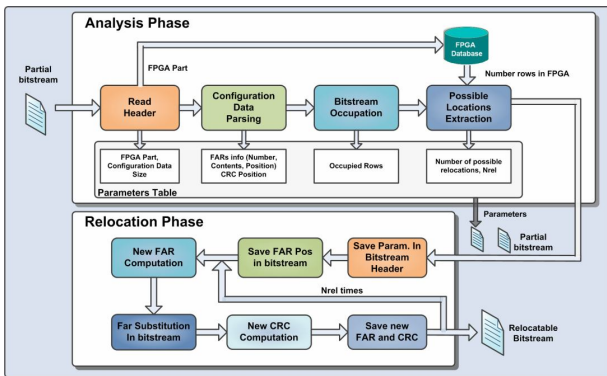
Analysis Phase

Partial bitstream

FPGA Part

FPGA Database

Number rows in FPGA

Read Header

Configuration Data Parsing

Bitstream Occupation

Possible Locations Extraction

FPGA Part, Configuration Data Size

FARs info (Number, Contents, Position) CRC Position

Occupied Rows

Number of possible relocations, Nrel

Parameters Table

Relocation Phase

Parameters

Partial bitstream

New FAR Computation

Save FAR Pos in bitstream

Save Param. In Bitstream Header

Nrel times

Far Substitution In bitstream

New CRC Computation

Save new FAR and CRC

Relocatable Bitstream